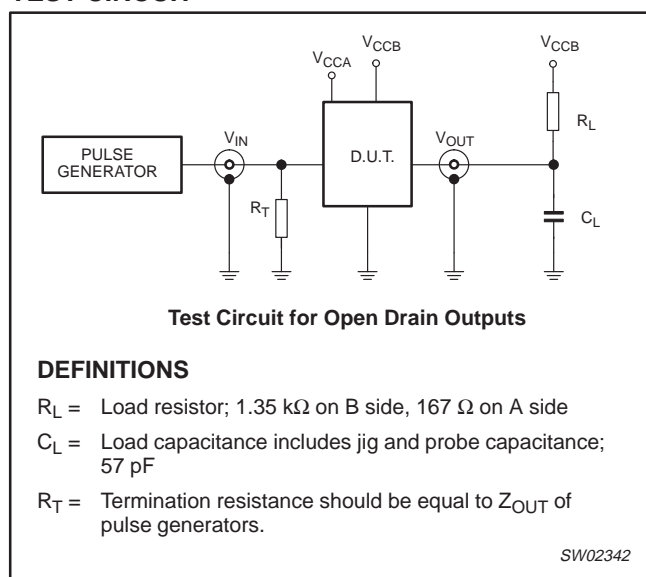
TEST CIRCUIT

$V_{CCA}$

$V_{CCB}$

$V_{CCB}$

PULSE GENERATOR

$V_{IN}$

D.U.T.

$V_{OUT}$

$R_L$

$R_T$

$C_L$

Test Circuit for Open Drain Outputs

DEFINITIONS

$R_L$ = Load resistor; 1.35 k$\Omega$ on B side, 167 $\Omega$ on A side

$C_L$ = Load capacitance includes jig and probe capacitance; 57 pF

$R_T$ = Termination resistance should be equal to $Z_{OUT}$ of pulse generators.

SW02342